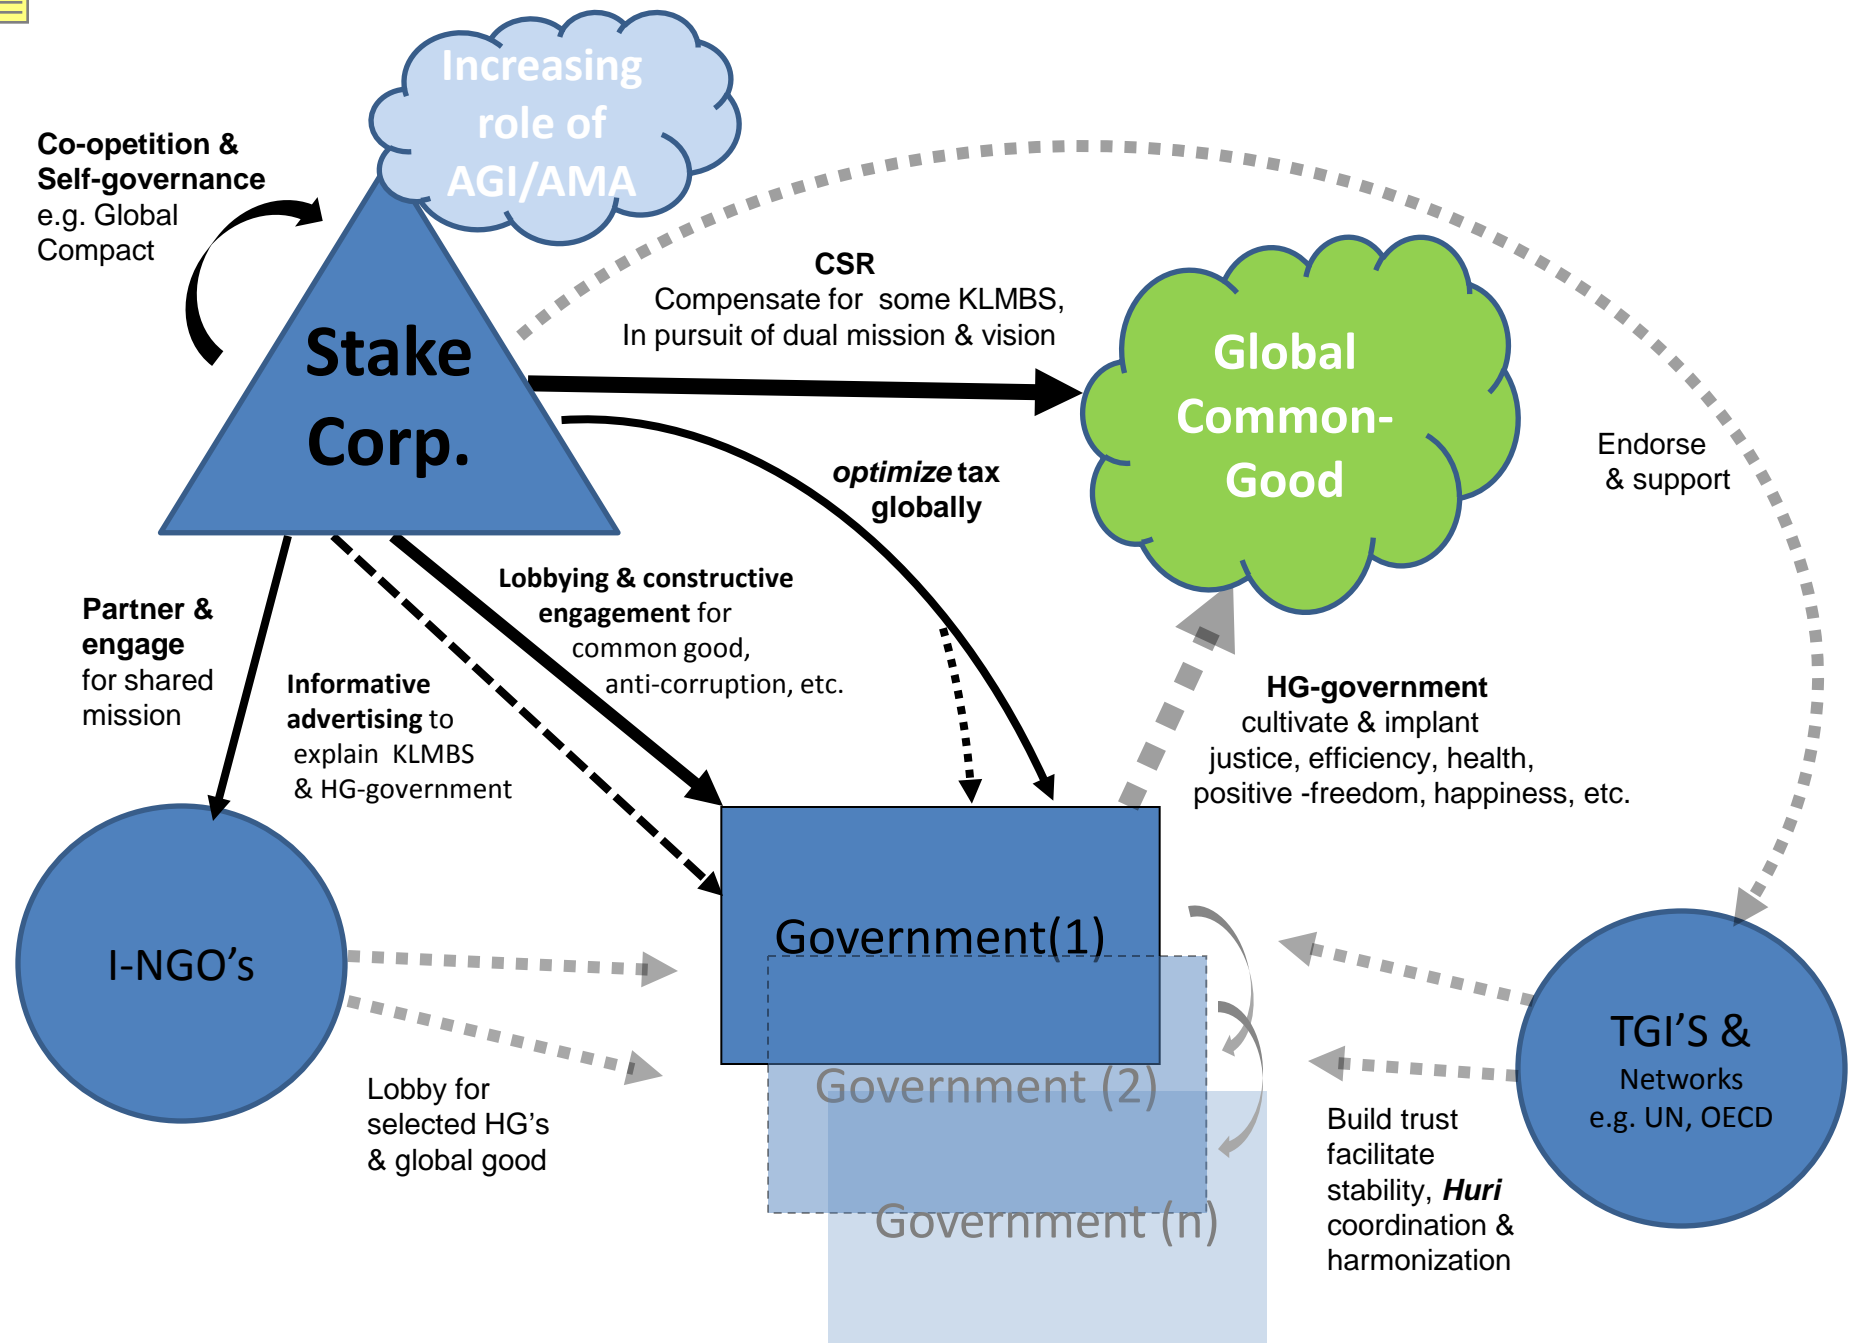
Increasing role of AGI/AMA

Co-opetition & Self-governance e.g. Global Compact

Stake Corp.

CSR
Compensate for some KLMBS, In pursuit of dual mission & vision

Global Common-Good

Endorse & support

*optimize* tax globally

Lobbying & constructive engagement for common good, anti-corruption, etc.

Partner & engage for shared mission

Informative advertising to explain KLMBS & HG-government

HG-government
cultivate & implant justice, efficiency, health, positive -freedom, happiness, etc.

I-NGO's

Government(1)

Government (2)

Government (n)

TGI'S & Networks e.g. UN, OECD

Lobby for selected HG's & global good

Build trust facilitate stability, *Huri* coordination & harmonization